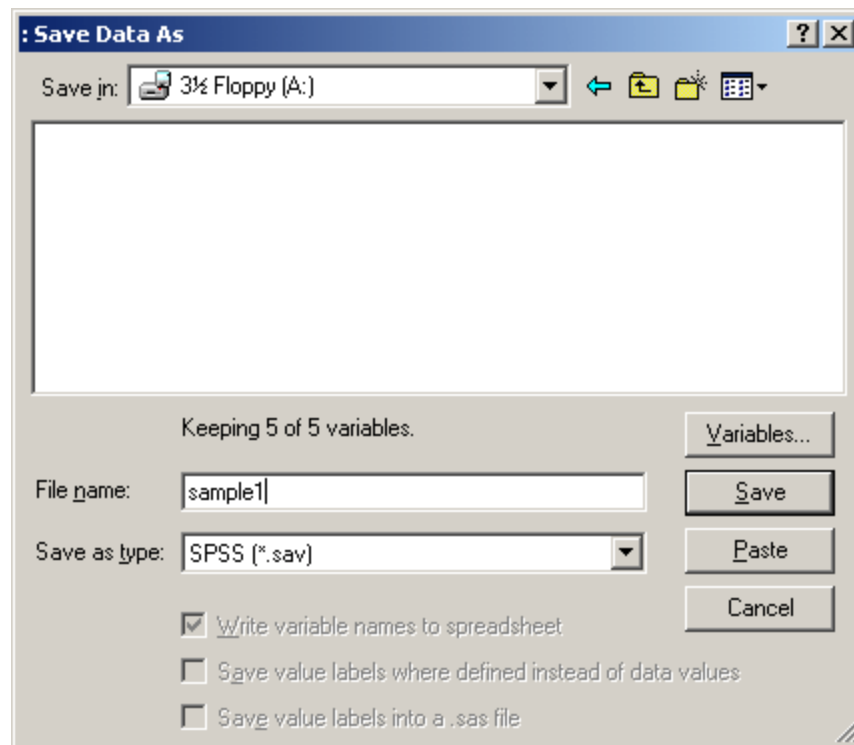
: Save Data As

?

Save in: 3½ Floppy (A:)

Keeping 5 of 5 variables.

Variables...

File name: sample1

Save

Save as type: SPSS (*.sav)

Paste

Cancel

Write variable names to spreadsheet

Save value labels where defined instead of data values

Save value labels into a .sas file